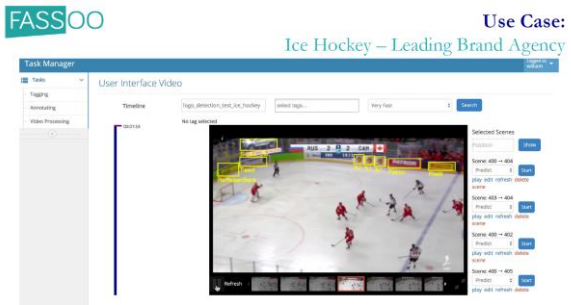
FASSOO

Use Case:
Ice Hockey – Leading Brand Agency

Task Manager

Logged in william

Tasks

Tagging

Annotating

Video Processing

User Interface Video

Timeline

tags_detection_test_ice_hockey

select tags...

Very fast

Search

No tag selected

00:01:34

RUS 2 2 CAN

Selected Scenes

Position

Show

Scene: 400 → 404

Predict

Start

play edit refresh delete scene

Scene: 403 → 404

Predict

Start

play edit refresh delete scene

Scene: 400 → 402

Predict

Start

play edit refresh delete scene

Scene: 400 → 405

Predict

Start

play edit refresh delete

Refresh